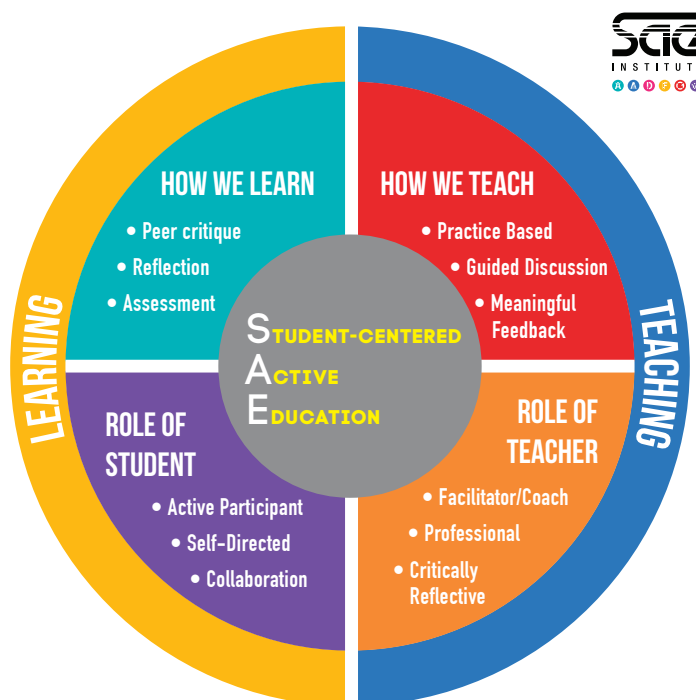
SAE
INSTITUTE

LEARNING

HOW WE LEARN
• Peer critique
• Reflection
• Assessment

HOW WE TEACH
• Practice Based
• Guided Discussion
• Meaningful Feedback

STUDENT-CENTERED
ACTIVE
EDUCATION

TEACHING

ROLE OF STUDENT
• Active Participant
• Self-Directed
• Collaboration

ROLE OF TEACHER
• Facilitator/Coach
• Professional
• Critically Reflective